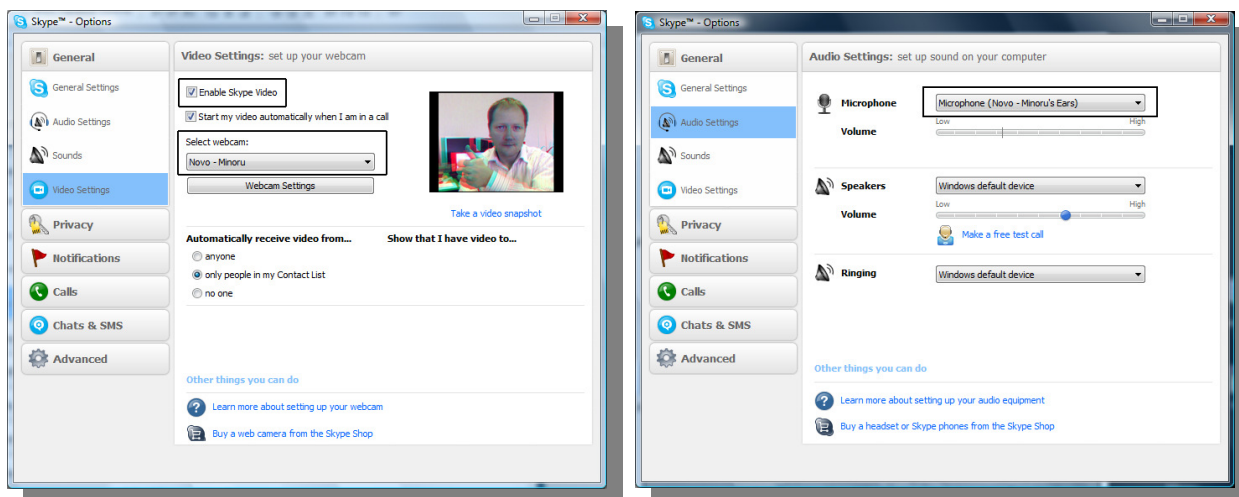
Skype™ - Options

General
General Settings
Audio Settings
Sounds
Video Settings
Privacy
Notifications
Calls
Chats & SMS
Advanced

Video Settings: set up your webcam

Enable Skype Video
Start my video automatically when I am in a call
Select webcam:
Novo - Minoru
Webcam Settings
Take a video snapshot

Automatically receive video from...
anyone
only people in my Contact List
no one

Show that I have video to...

Other things you can do
Learn more about setting up your webcam
Buy a web camera from the Skype Shop

Skype™ - Options

General
General Settings
Audio Settings
Sounds
Video Settings
Privacy
Notifications
Calls
Chats & SMS
Advanced

Audio Settings: set up sound on your computer

Microphone
Microphone (Novo - Minoru's Ears)
Volume
Low
High

Speakers
Windows default device
Volume
Low
High
Make a free test call

Ringing
Windows default device

Other things you can do
Learn more about setting up your audio equipment
Buy a headset or Skype phones from the Skype Shop